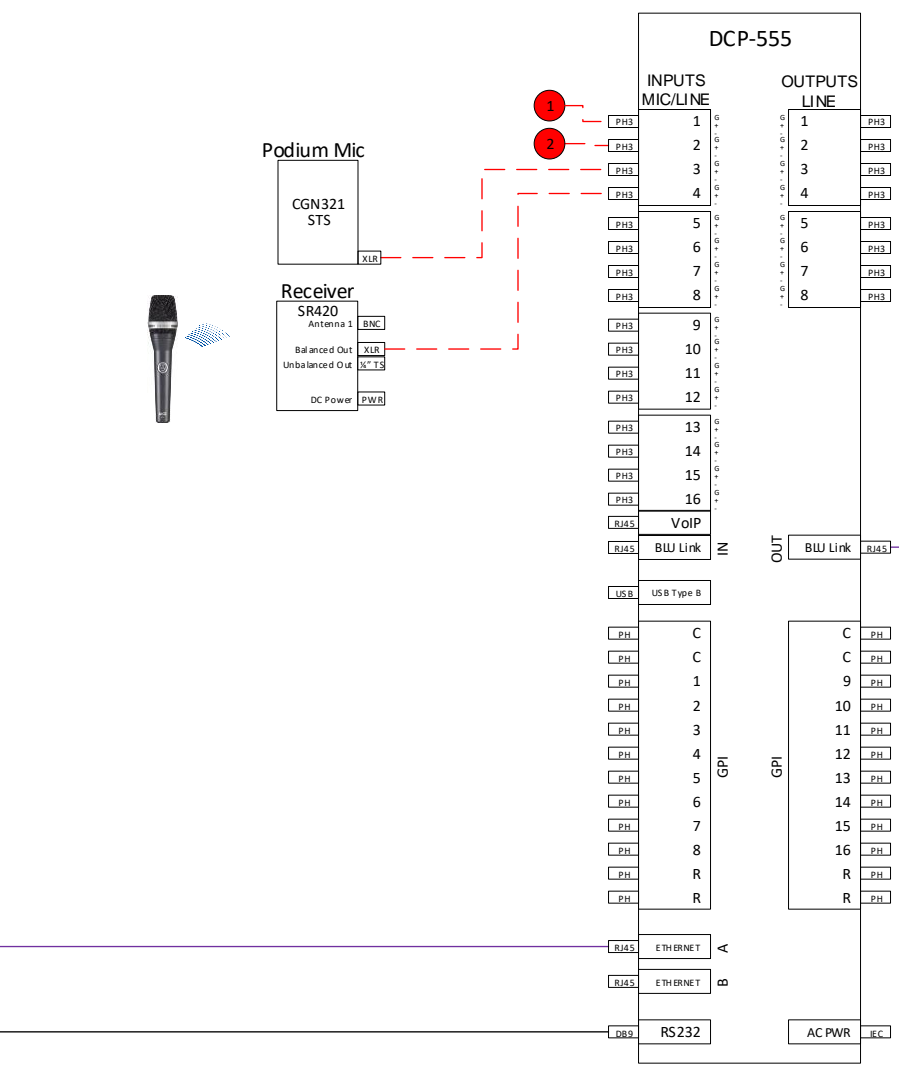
DCP-555

INPUTS MIC/LINE

OUTPUTS LINE

1
2

Podium Mic
CGN321 STS
XLR

Receiver
SR420
Antenna 1 BNC
Balanced Out XLR
Unbalanced Out ¼" TS
DC Power PWR

PH3 1 G + -
PH3 2 G + -
PH3 3 G + -
PH3 4 G + -
PH3 5 G + -
PH3 6 G + -
PH3 7 G + -
PH3 8 G + -
PH3 9 G + -
PH3 10 G + -
PH3 11 G + -
PH3 12 G + -
PH3 13 G + -
PH3 14 G + -
PH3 15 G + -
PH3 16 G + -
RJ45 VoIP
RJ45 BLU Link IN

G + - 1 PH3
G + - 2 PH3
G + - 3 PH3
G + - 4 PH3
G + - 5 PH3
G + - 6 PH3
G + - 7 PH3
G + - 8 PH3

OUT BLU Link RJ45

USB USB Type B

GPI
PH C
PH C
PH 1
PH 2
PH 3
PH 4
PH 5
PH 6
PH 7
PH 8
PH R
PH R

GPI
C PH
C PH
9 PH
10 PH
11 PH
12 PH
13 PH
14 PH
15 PH
16 PH
R PH
R PH

RJ45 ETHERNET A
RJ45 ETHERNET B
DB9 RS232
AC PWR IEC